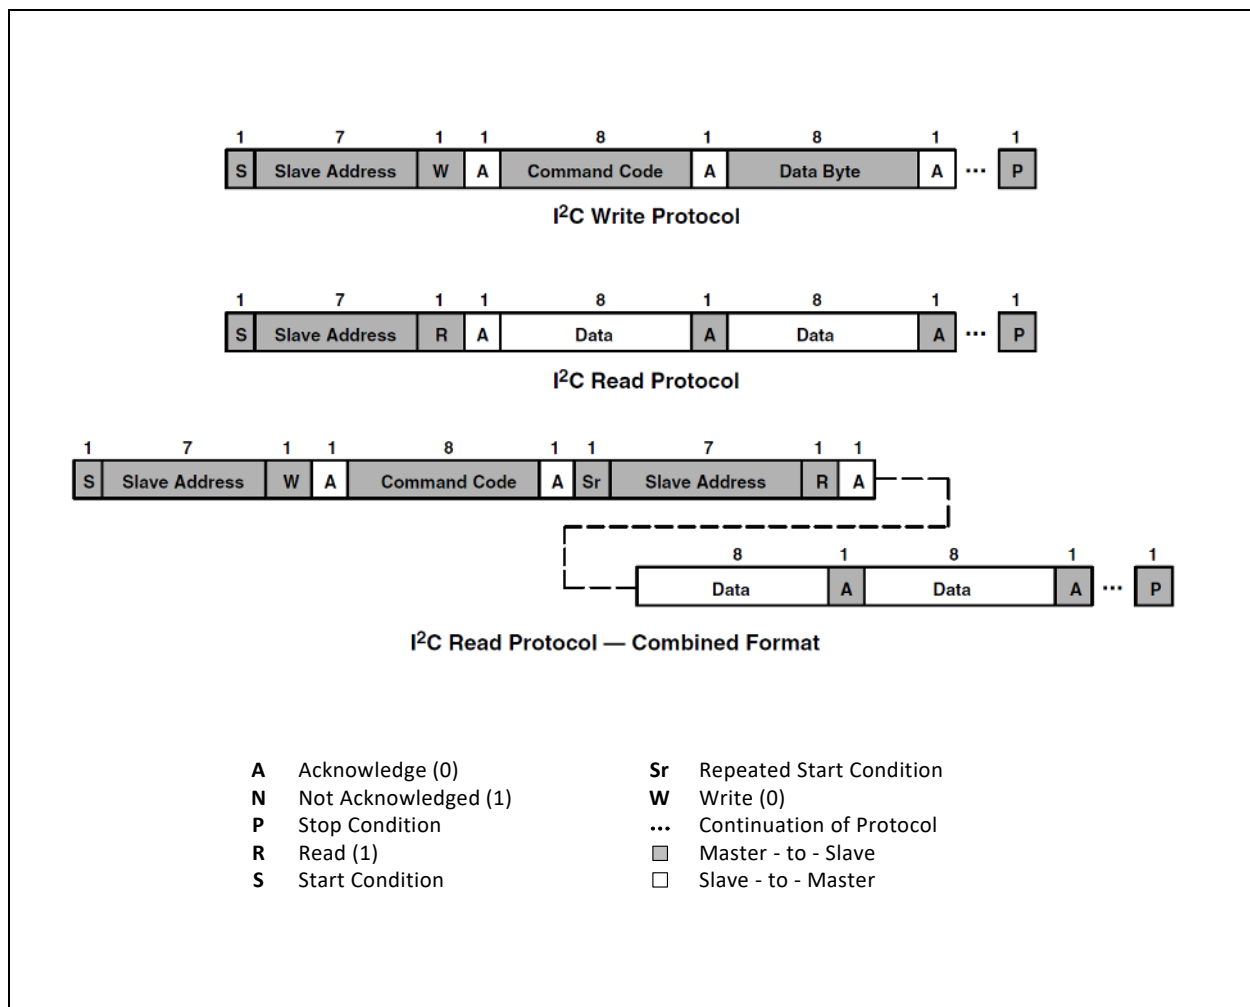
| 1 | 7 | 1 | 1 | 8 | 1 | 8 | 1 | | 1 |
|---|---|---|---|---|---|---|---|---|---|
| S | Slave Address | W | A | Command Code | A | Data Byte | A | ··· | P |

$I^2C$ Write Protocol

| 1 | 7 | 1 | 1 | 8 | 1 | 8 | 1 | | 1 |
|---|---|---|---|---|---|---|---|---|---|
| S | Slave Address | R | A | Data | A | Data | A | ··· | P |

$I^2C$ Read Protocol

| 1 | 7 | 1 | 1 | 8 | 1 | 1 | 7 | 1 | 1 |
|---|---|---|---|---|---|---|---|---|---|
| S | Slave Address | W | A | Command Code | A | Sr | Slave Address | R | A |

| 8 | 1 | 8 | 1 | | 1 |
|---|---|---|---|---|---|
| Data | A | Data | A | ··· | P |

$I^2C$ Read Protocol — Combined Format

A Acknowledge (0)
N Not Acknowledged (1)
P Stop Condition
R Read (1)
S Start Condition

Sr Repeated Start Condition
W Write (0)
... Continuation of Protocol
Master - to - Slave
Slave - to - Master